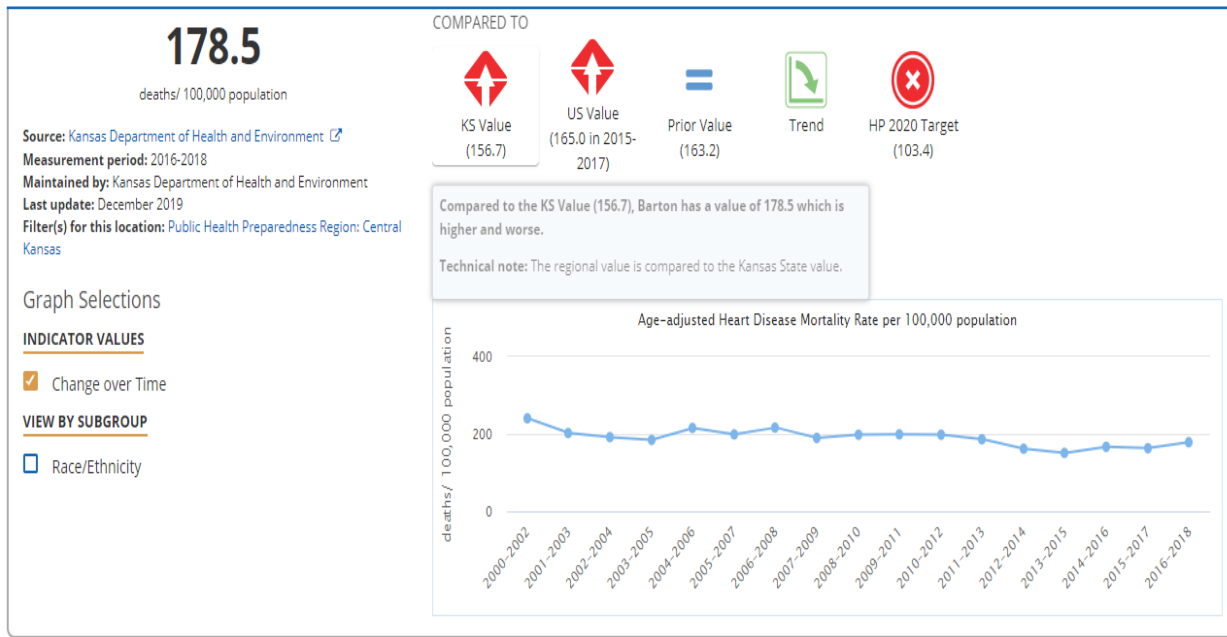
178.5

deaths/ 100,000 population

**Source:** Kansas Department of Health and Environment
**Measurement period:** 2016-2018
**Maintained by:** Kansas Department of Health and Environment
**Last update:** December 2019
**Filter(s) for this location:** Public Health Preparedness Region: Central Kansas

Graph Selections

INDICATOR VALUES

Change over Time

VIEW BY SUBGROUP

Race/Ethnicity

COMPARED TO

KS Value (156.7)

US Value (165.0 in 2015-2017)

Prior Value (163.2)

Trend

HP 2020 Target (103.4)

**Compared to the KS Value (156.7), Barton has a value of 178.5 which is higher and worse.**

**Technical note:** The regional value is compared to the Kansas State value.

Age-adjusted Heart Disease Mortality Rate per 100,000 population

deaths/ 100,000 population

400

200

0

2000-2002
2001-2003
2002-2004
2003-2005
2004-2006
2005-2007
2006-2008
2007-2009
2008-2010
2009-2011
2010-2012
2011-2013
2012-2014
2013-2015
2014-2016
2015-2017
2016-2018